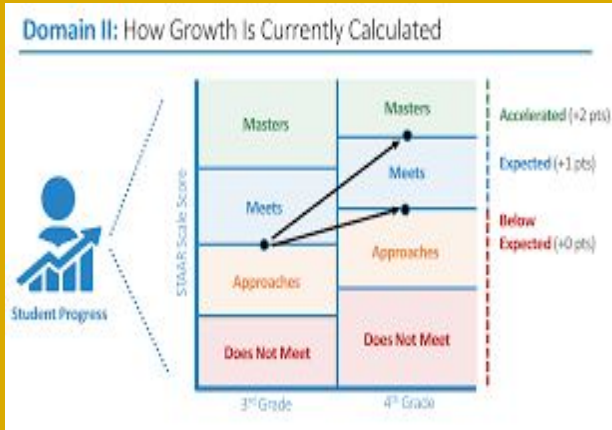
Domain II: How Growth Is Currently Calculated

Student Progress

STAAR Scale Score

Masters

Meets

Approaches

Does Not Meet

Masters

Meets

Approaches

Does Not Meet

3rd Grade

4th Grade

Accelerated (+2 pts)

Expected (+1 pts)

Below Expected (+0 pts)